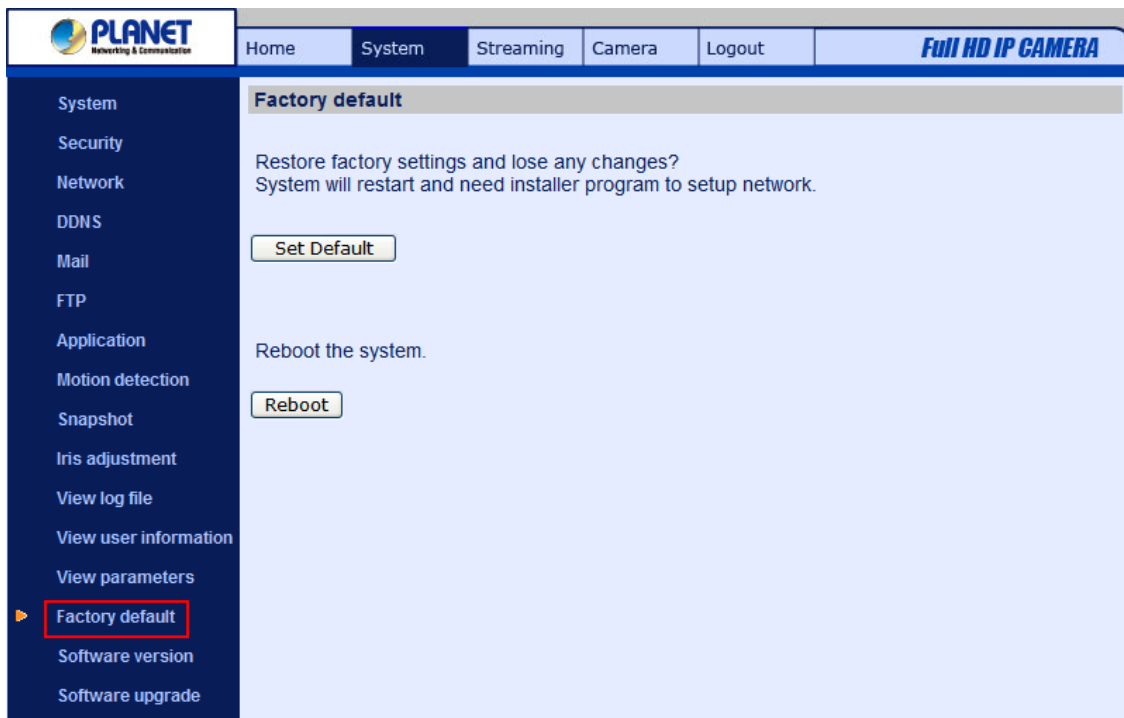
PLANET
Networking & Communication

Home System Streaming Camera Logout

Full HD IP CAMERA

System
Security
Network
DDNS
Mail
FTP
Application
Motion detection
Snapshot
Iris adjustment
View log file
View user information
View parameters
Factory default
Software version
Software upgrade

Factory default

Restore factory settings and lose any changes?
System will restart and need installer program to setup network.

Set Default

Reboot the system.

Reboot